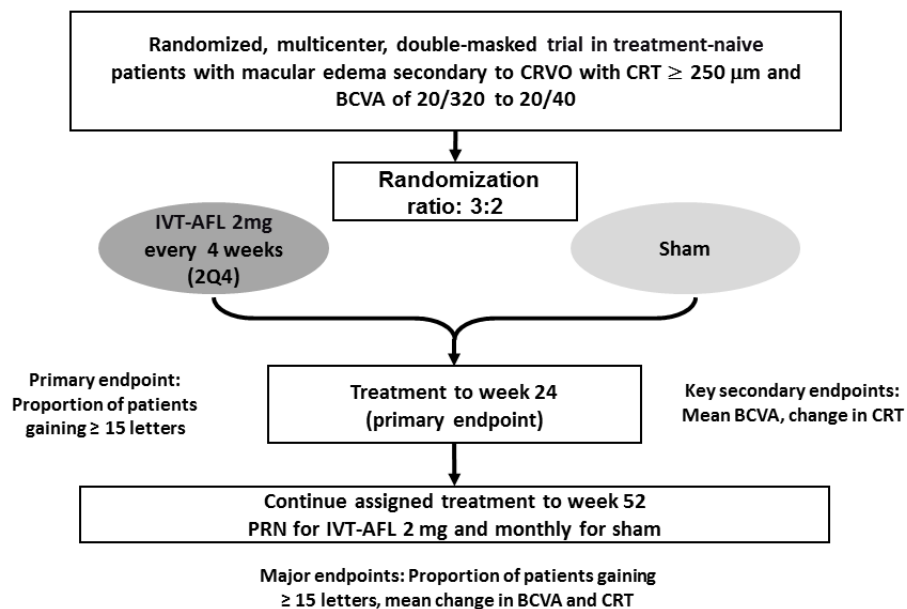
Randomized, multicenter, double-masked trial in treatment-naive patients with macular edema secondary to CRVO with CRT $\geq$ 250 μm and BCVA of 20/320 to 20/40

Randomization ratio: 3:2

IVT-AFL 2mg every 4 weeks (2Q4)

Sham

Primary endpoint: Proportion of patients gaining ≥ 15 letters

Treatment to week 24 (primary endpoint)

Key secondary endpoints: Mean BCVA, change in CRT

Continue assigned treatment to week 52 PRN for IVT-AFL 2 mg and monthly for sham

Major endpoints: Proportion of patients gaining ≥ 15 letters, mean change in BCVA and CRT